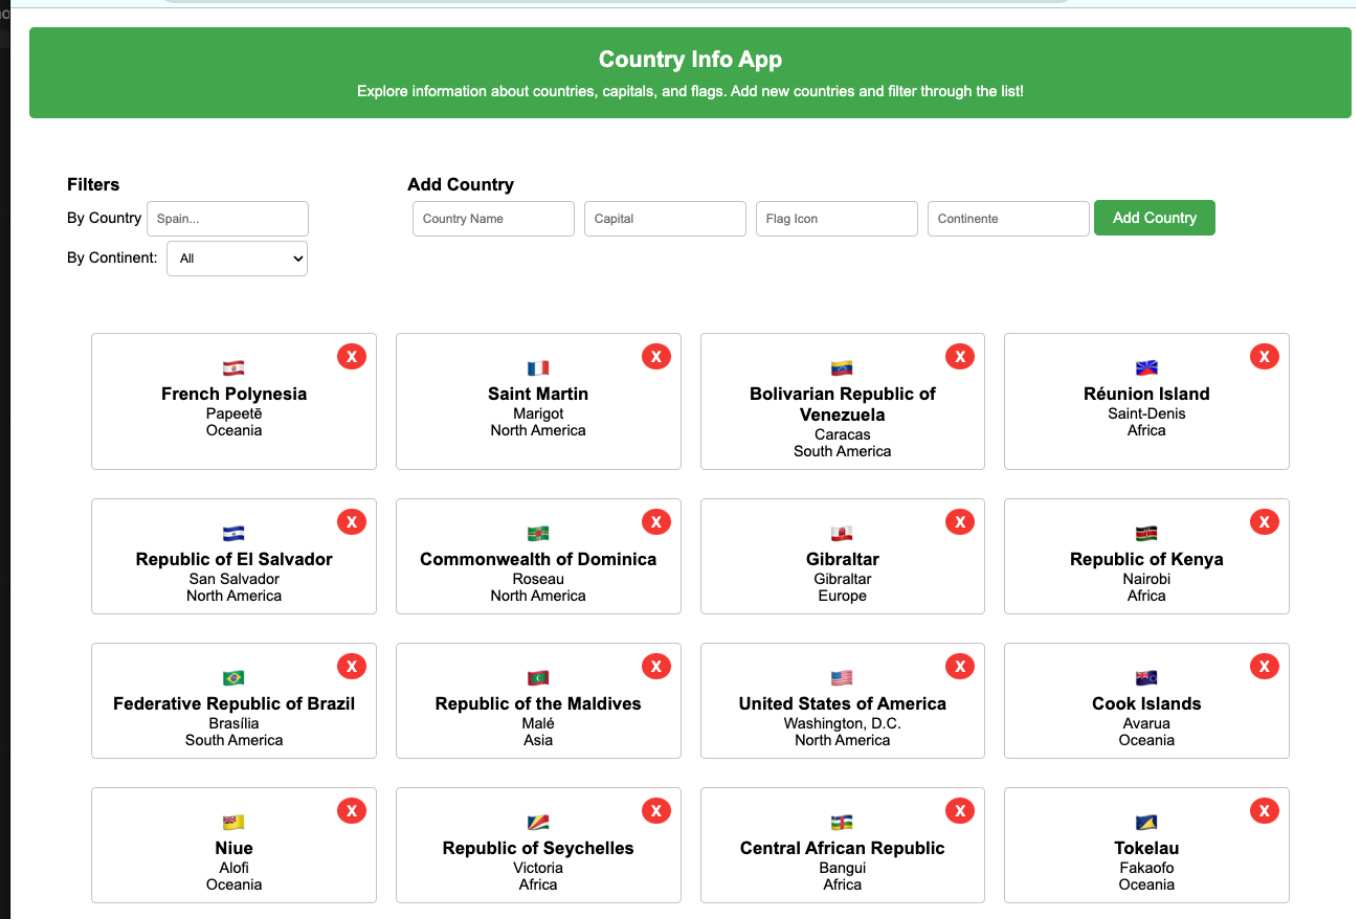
Country Info App

Explore information about countries, capitals, and flags. Add new countries and filter through the list!

Filters

By Country Spain...

By Continent: All

Add Country

Country Name

Capital

Flag Icon

Continente

Add Country

French Polynesia
Papeetē
Oceania
X

Saint Martin
Marigot
North America
X

Bolivarian Republic of Venezuela
Caracas
South America
X

Réunion Island
Saint-Denis
Africa
X

Republic of El Salvador
San Salvador
North America
X

Commonwealth of Dominica
Roseau
North America
X

Gibraltar
Gibraltar
Europe
X

Republic of Kenya
Nairobi
Africa
X

Federative Republic of Brazil
Brasília
South America
X

Republic of the Maldives
Malé
Asia
X

United States of America
Washington, D.C.
North America
X

Cook Islands
Avarua
Oceania
X

Niue
Alofi
Oceania
X

Republic of Seychelles
Victoria
Africa
X

Central African Republic
Bangui
Africa
X

Tokelau
Fakaofo
Oceania
X